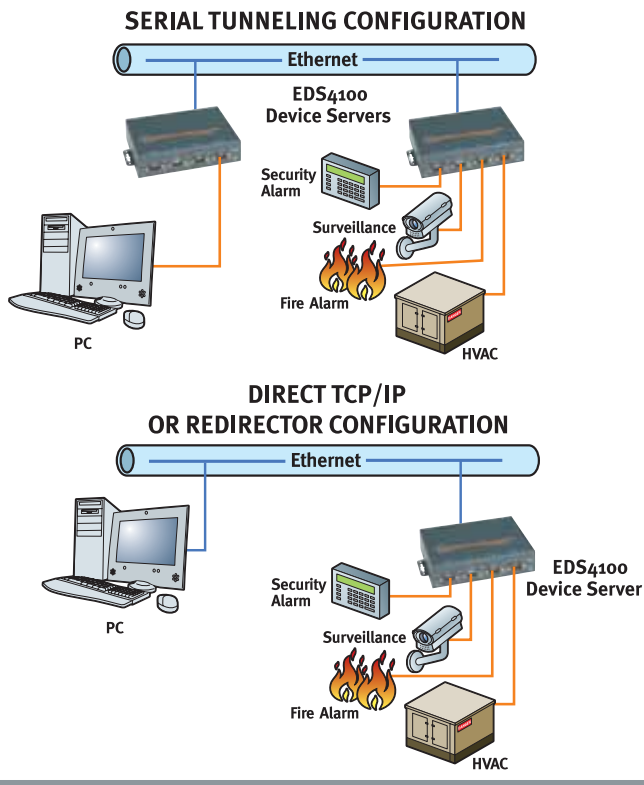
SERIAL TUNNELING CONFIGURATION

Ethernet

EDS4100 Device Servers

Security Alarm

Surveillance

Fire Alarm

PC

HVAC

DIRECT TCP/IP OR REDIRECTOR CONFIGURATION

Ethernet

PC

EDS4100 Device Server

Security Alarm

Surveillance

Fire Alarm

HVAC